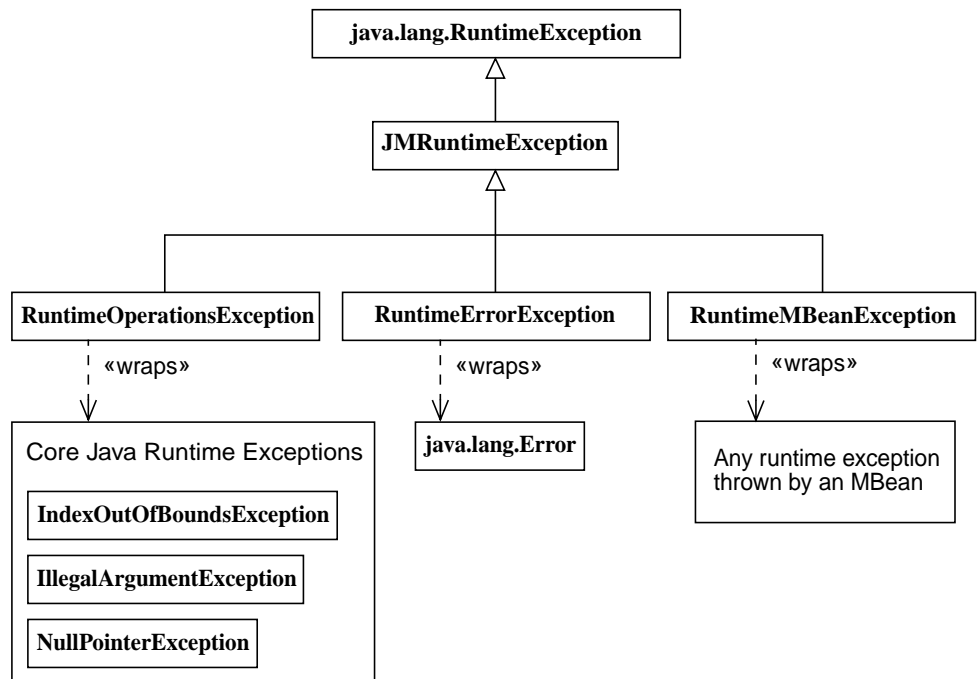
java.lang.RuntimeException

JMRuntimeException

RuntimeOperationsException

RuntimeErrorException

RuntimeMBeanException

«wraps»

«wraps»

«wraps»

Core Java Runtime Exceptions

IndexOutOfBoundsException

IllegalArgumentException

NullPointerException

java.lang.Error

Any runtime exception thrown by an MBean